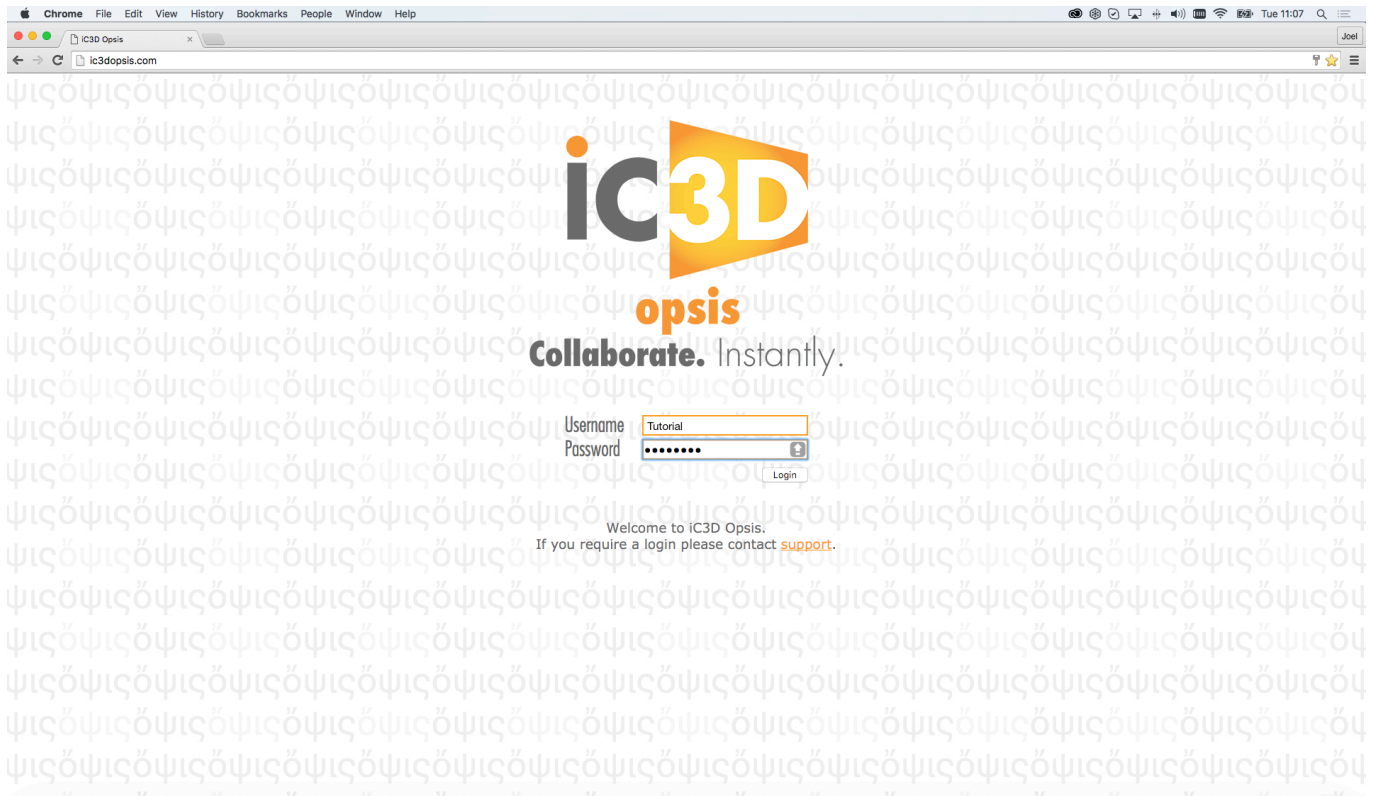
Chrome File Edit View History Bookmarks People Window Help
Tue 11:07

iC3D Opsis ×
Joel

ic3dopsis.com

iC3D
opsis
Collaborate. Instantly.

Username Tutorial
Password ••••••••
Login

Welcome to iC3D Opsis.
If you require a login please contact support.